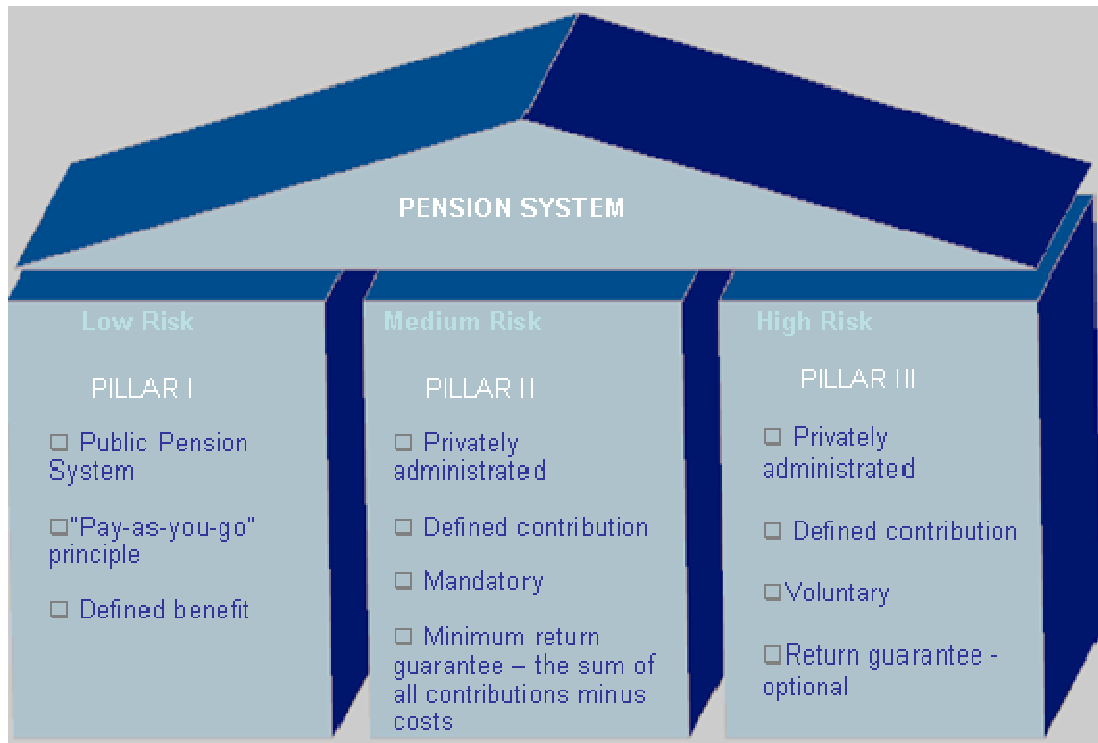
PENSION SYSTEM

Low Risk

PILLAR I

□ Public Pension System

□"Pay-as-you-go" principle

□ Defined benefit

Medium Risk

PILLAR II

□ Privately administrated

□ Defined contribution

□ Mandatory

□ Minimum return guarantee – the sum of all contributions minus costs

High Risk

PILLAR III

□ Privately administrated

□ Defined contribution

□Voluntary

□Return guarantee - optional